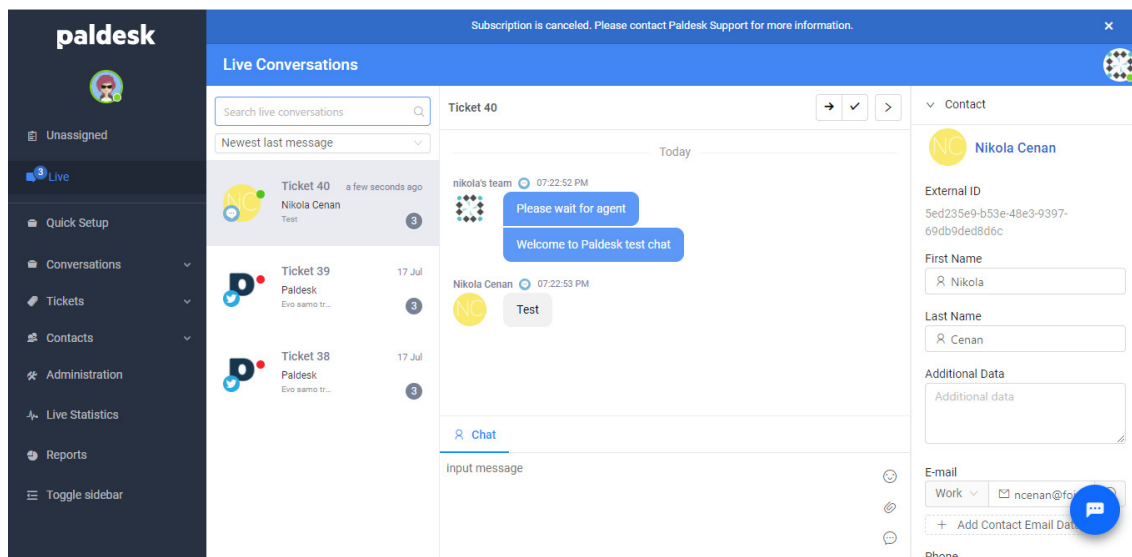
paldesk

Unassigned
3 Live
Quick Setup
Conversations
Tickets
Contacts
Administration
Live Statistics
Reports
Toggle sidebar

Subscription is canceled. Please contact Paldesk Support for more information. ×

Live Conversations

Search live conversations
Newest last message

NC
Ticket 40 a few seconds ago
Nikola Cenan
Test
3

Ticket 39 17 Jul
Paldesk
Evo samo tr...
3

Ticket 38 17 Jul
Paldesk
Evo samo tr...
3

Ticket 40

Today

nikola's team 07:22:52 PM
Please wait for agent
Welcome to Paldesk test chat

Nikola Cenan 07:22:53 PM
NC
Test

Chat
input message

Contact
NC
Nikola Cenan
External ID
5ed235e9-b53e-48e3-9397-69db9ded8d6c
First Name
Nikola
Last Name
Cenan
Additional Data
Additional data
E-mail
Work
ncenan@fo
+ Add Contact Email Dat
Phone